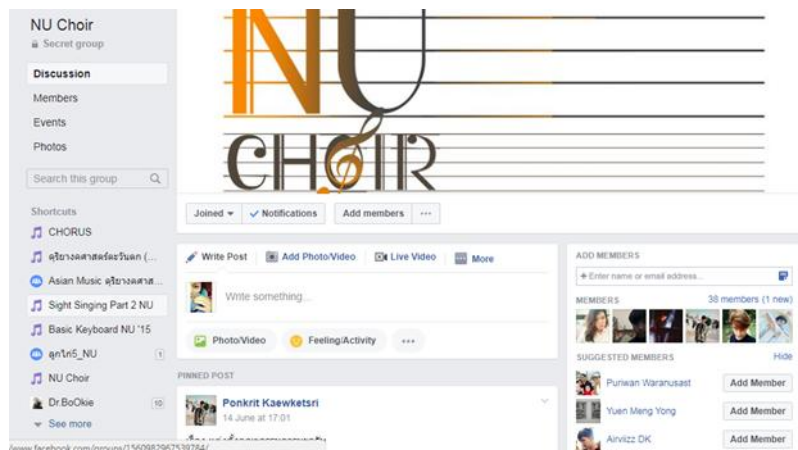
NU Choir
Secret group

Discussion
Members
Events
Photos

Search this group

Shortcuts
CHORUS
ดุริยางคศาสตร์ตะวันตก (...
Asian Music ดุริยางคศาส...
Sight Singing Part 2 NU
Basic Keyboard NU '15
ลูกไก่5_NU 1
NU Choir
Dr.BoOkie 10
See more

NU CHOIR

Joined
Notifications
Add members
···

Write Post
Add Photo/Video
Live Video
More

Write something...

Photo/Video
Feeling/Activity
···

PINNED POST
Ponkrit Kaewketsri
14 June at 17:01
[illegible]

ADD MEMBERS
+ Enter name or email address...

MEMBERS
38 members (1 new)

SUGGESTED MEMBERS
Hide
Puriwan Waranusast
Add Member
Yuen Meng Yong
Add Member
Airvizz DK
Add Member

/www.facebook.com/groups/1560982967539784/